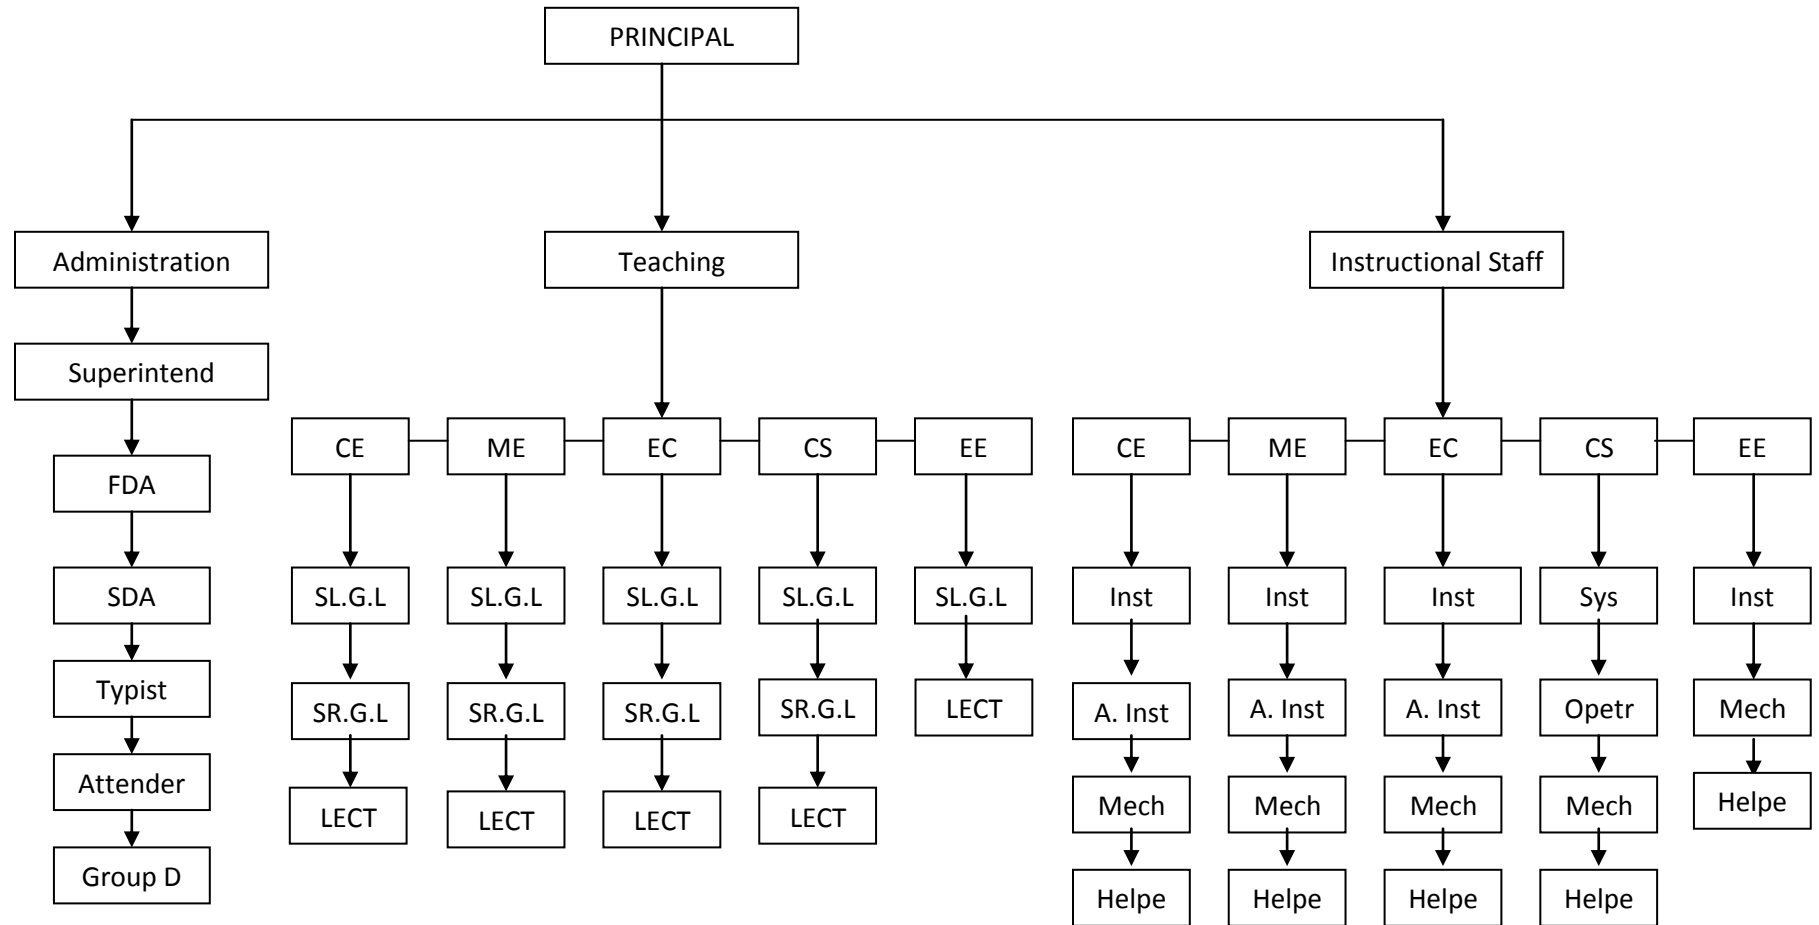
PRINCIPAL

Administration

Superintend

FDA

SDA

Typist

Attender

Group D

Teaching

CE
SL.G.L
SR.G.L
LECT

ME
SL.G.L
SR.G.L
LECT

EC
SL.G.L
SR.G.L
LECT

CS
SL.G.L
SR.G.L
LECT

EE
SL.G.L
LECT

Instructional Staff

CE
Inst
A. Inst
Mech
Helpe

ME
Inst
A. Inst
Mech
Helpe

EC
Inst
A. Inst
Mech
Helpe

CS
Sys
Opetr
Mech
Helpe

EE
Inst
Mech
Helpe